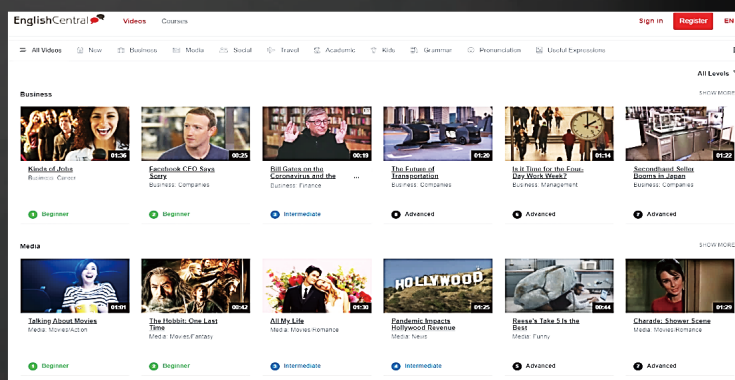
EnglishCentral Videos Courses Sign in Register EN

All Videos New Business Media Social Travel Academic Kids Grammar Pronunciation Useful Expressions

All Levels

Business SHOW MORE

01:36
Kinds of Jobs
Business: Career
1 Beginner

00:25
Facebook CEO Says Sorry
Business: Companies
2 Beginner

00:19
Bill Gates on the Coronavirus and the ...
Business: Finance
3 Intermediate

01:20
The Future of Transportation
Business: Companies
5 Advanced

01:14
Is it Time for the Four-Day Work Week?
Business: Management
6 Advanced

01:22
Secondhand: Seller Booms in Japan
Business: Companies
7 Advanced

Media SHOW MORE

01:01
Talking About Movies
Media: Movies/Action
1 Beginner

00:42
The Hobbit: One Last Time
Media: Movies/Fantasy
2 Beginner

01:30
All My Life
Media: Movies/Romance
3 Intermediate

HOLLYWOOD
01:25
Pandemic Impacts Hollywood Revenue
Media: News
4 Intermediate

00:44
Reese's Take 5 Is the Best
Media: Funny
5 Advanced

01:29
Charade: Shower Scene
Media: Movies/Romance
7 Advanced